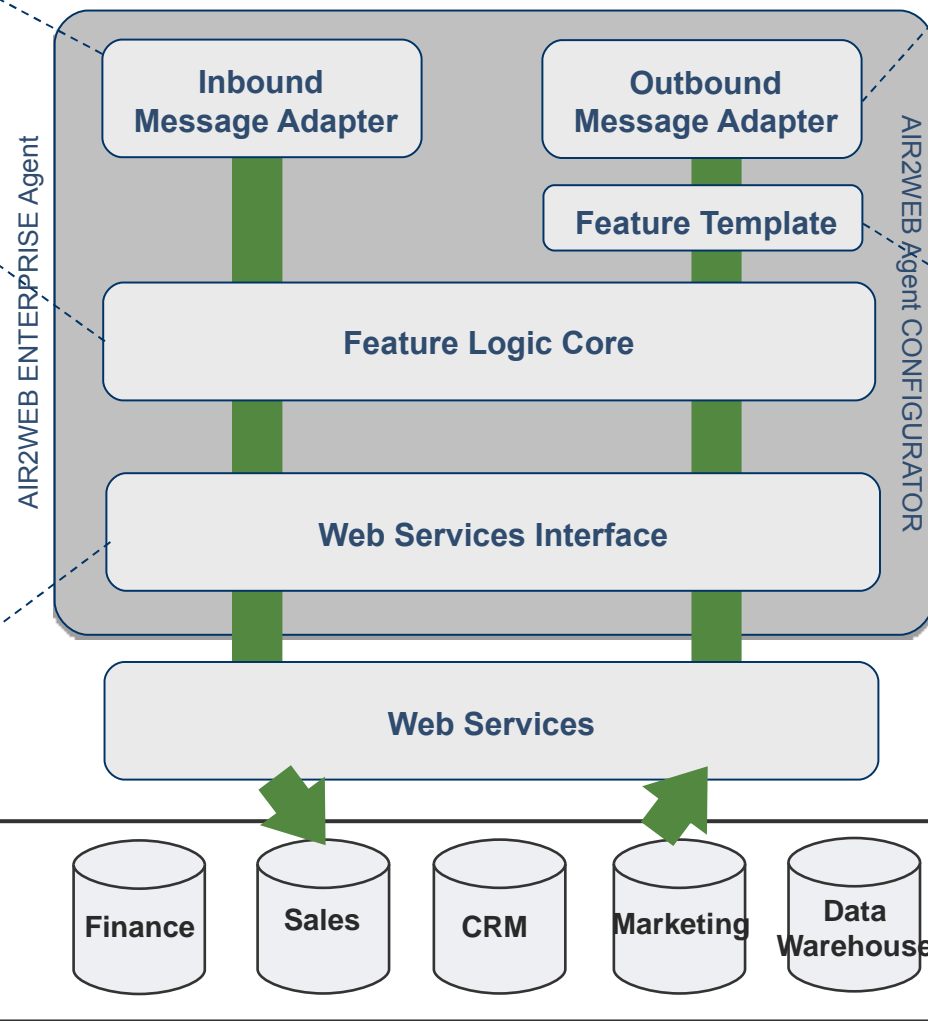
AIR2WEB ENTERPRISE Agent

Inbound Message Adapter

Outbound Message Adapter

Feature Template

AIR2WEB Agent CONFIGURATOR

Feature Logic Core

Web Services Interface

Web Services

Finance

Sales

CRM

Marketing

Data Warehouse